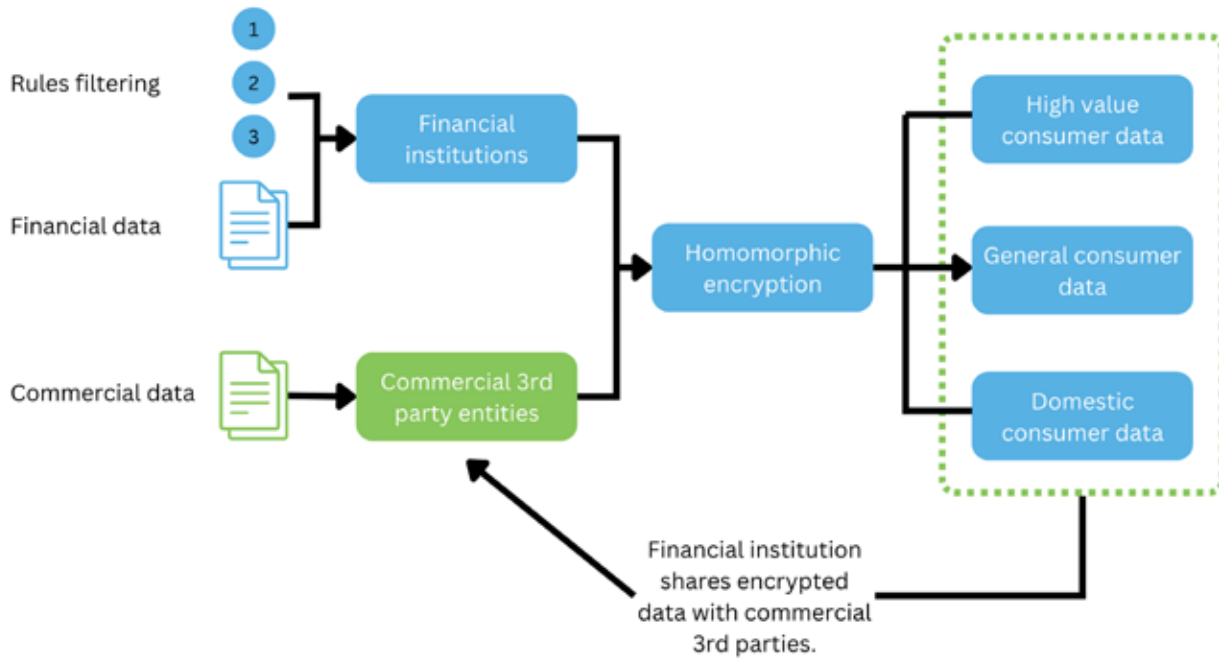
1

Rules filtering

2

3

Financial data

Financial institutions

Commercial data

Commercial 3rd party entities

Homomorphic encryption

High value consumer data

General consumer data

Domestic consumer data

Financial institution shares encrypted data with commercial 3rd parties.